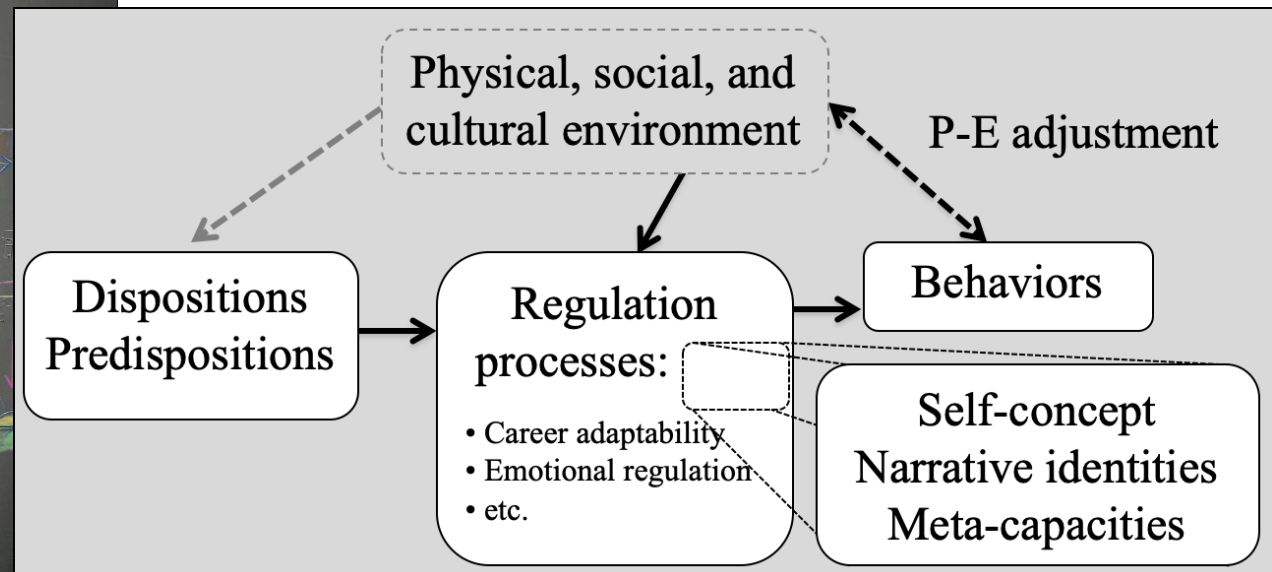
Physical, social, and cultural environment

P-E adjustment

Dispositions
Predispositions

Regulation processes:

• Career adaptability
• Emotional regulation
• etc.

Behaviors

Self-concept
Narrative identities
Meta-capacities